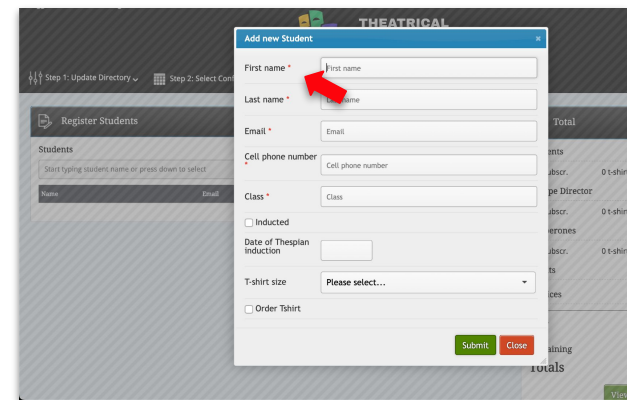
THEATRICAL

Step 1: Update Directory
Step 2: Select Conf

Register Students

Students

Start typing student name or press down to select

Name
Email

Total
ents
ubscr.
0 t-shir
pe Director
ubscr.
0 t-shir
perones
ubscr.
0 t-shir
ts
ices
aining
Totals
View

Add new Student ×

First name *
First name

Last name *
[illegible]name

Email *
Email

Cell phone number *
Cell phone number

Class *
Class

Inducted

Date of Thespian induction

T-shirt size
Please select...

Order Tshirt

Submit
Close